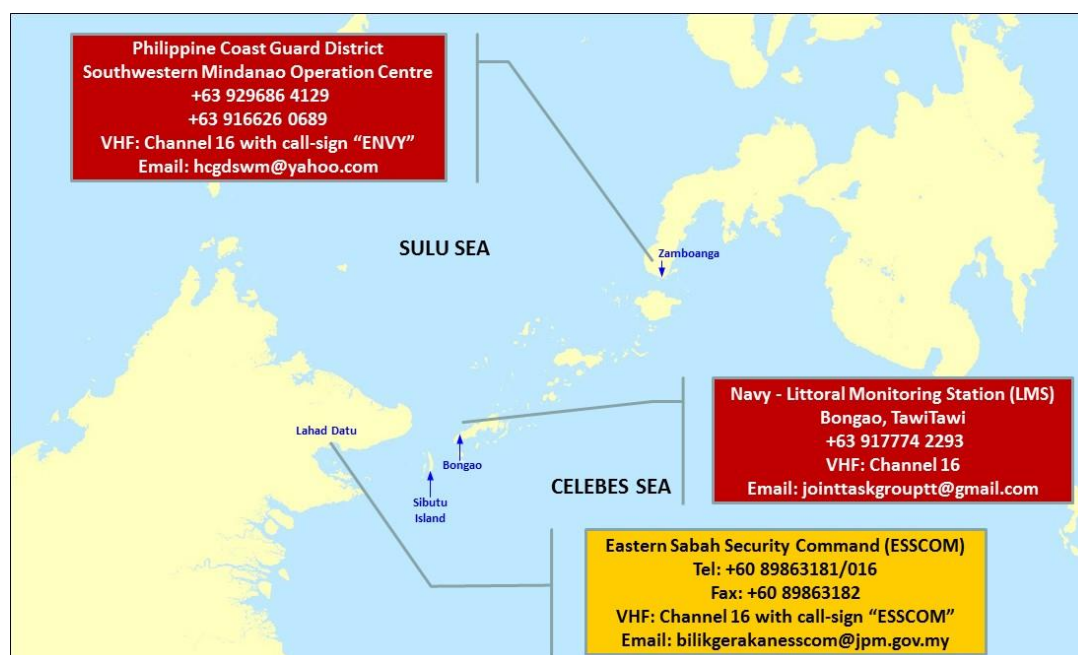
Philippine Coast Guard District
Southwestern Mindanao Operation Centre
+63 929686 4129
+63 916626 0689
VHF: Channel 16 with call-sign "ENVY"
Email: hcgdswm@yahoo.com

SULU SEA

Zamboanga

Navy - Littoral Monitoring Station (LMS)
Bongao, TawiTawi
+63 917774 2293
VHF: Channel 16
Email: jointtaskgrouptt@gmail.com

Lahad Datu

Bongao

Sibutu Island

CELEBES SEA

Eastern Sabah Security Command (ESSCOM)
Tel: +60 89863181/016
Fax: +60 89863182
VHF: Channel 16 with call-sign "ESSCOM"
Email: bilikgerakanesscom@jpm.gov.my